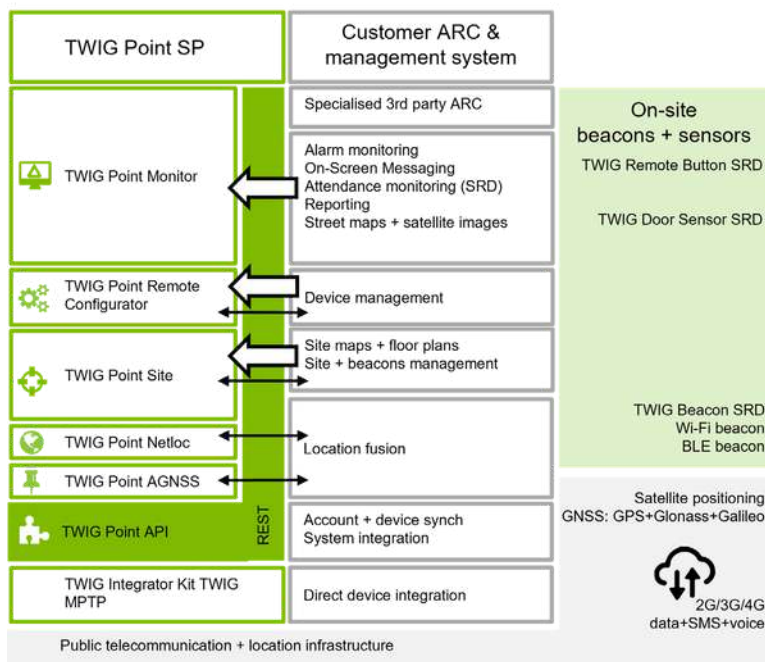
TWIG Point SP

Customer ARC & management system

TWIG Point Monitor

TWIG Point Remote Configurator

TWIG Point Site

TWIG Point Netloc

TWIG Point AGNSS

TWIG Point API

REST

TWIG Integrator Kit TWIG MPTP

Specialised 3rd party ARC

Alarm monitoring
On-Screen Messaging
Attendance monitoring (SRD)
Reporting
Street maps + satellite images

Device management

Site maps + floor plans
Site + beacons management

Location fusion

Account + device synch
System integration

Direct device integration

On-site beacons + sensors

TWIG Remote Button SRD

TWIG Door Sensor SRD

TWIG Beacon SRD
Wi-Fi beacon
BLE beacon

Satellite positioning
GNSS: GPS+Glonass+Galileo

2G/3G/4G
data+SMS+voice

Public telecommunication + location infrastructure